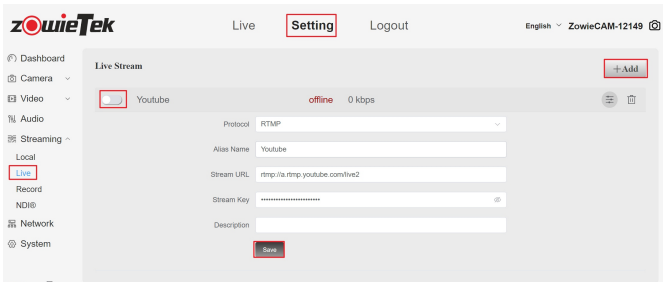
zowieTek

Live Setting Logout

English ZowieCAM-12149

Dashboard
Camera
Video
Audio
Streaming
Local
Live
Record
NDI®
Network
System

Live Stream

+Add

Youtube offline 0 kbps

Protocol RTMP

Alias Name Youtube

Stream URL rtmp://a.rtmp.youtube.com/live2

Stream Key ••••••••••••••••••••••••

Description

Save